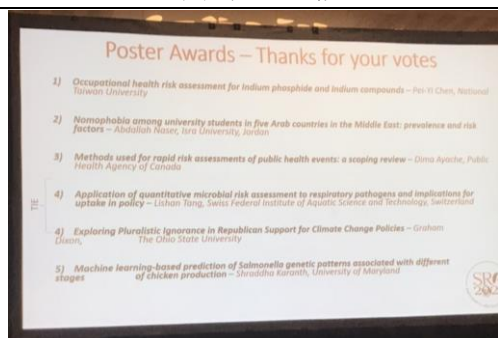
Poster Awards – Thanks for your votes

1) Occupational health risk assessment for indium phosphide and indium compounds – Pei-Yi Chen, National Taiwan University

2) Nomophobia among university students in five Arab countries in the Middle East: prevalence and risk factors – Abdallah Naser, Isra University, Jordan

3) Methods used for rapid risk assessments of public health events: a scoping review – Dima Ayache, Public Health Agency of Canada

4) Application of quantitative microbial risk assessment to respiratory pathogens and implications for uptake in policy – Lishan Tang, Swiss Federal Institute of Aquatic Science and Technology, Switzerland

4) Exploring Pluralistic Ignorance in Republican Support for Climate Change Policies – Graham Dixon, The Ohio State University

5) Machine learning-based prediction of Salmonella genetic patterns associated with different stages of chicken production – Shraddha Karanth, University of Maryland

SR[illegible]